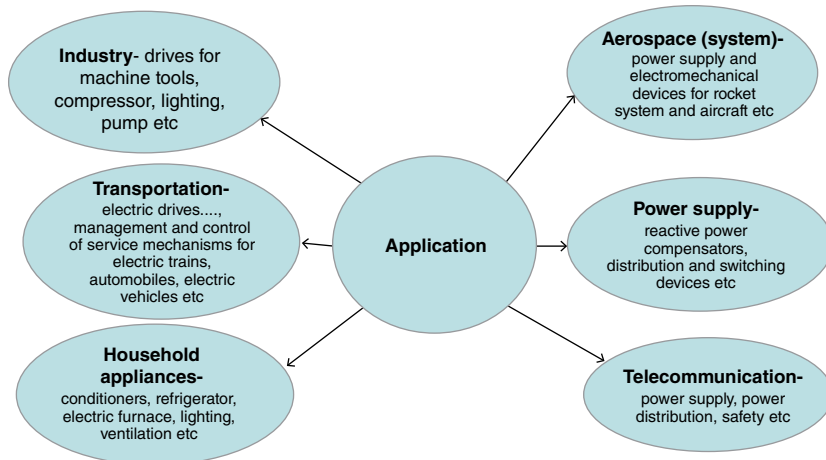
Industry- drives for machine tools, compressor, lighting, pump etc

Aerospace (system)- power supply and electromechanical devices for rocket system and aircraft etc

Transportation- electric drives...., management and control of service mechanisms for electric trains, automobiles, electric vehicles etc

Application

Power supply- reactive power compensators, distribution and switching devices etc

Household appliances- conditioners, refrigerator, electric furnace, lighting, ventilation etc

Telecommunication- power supply, power distribution, safety etc